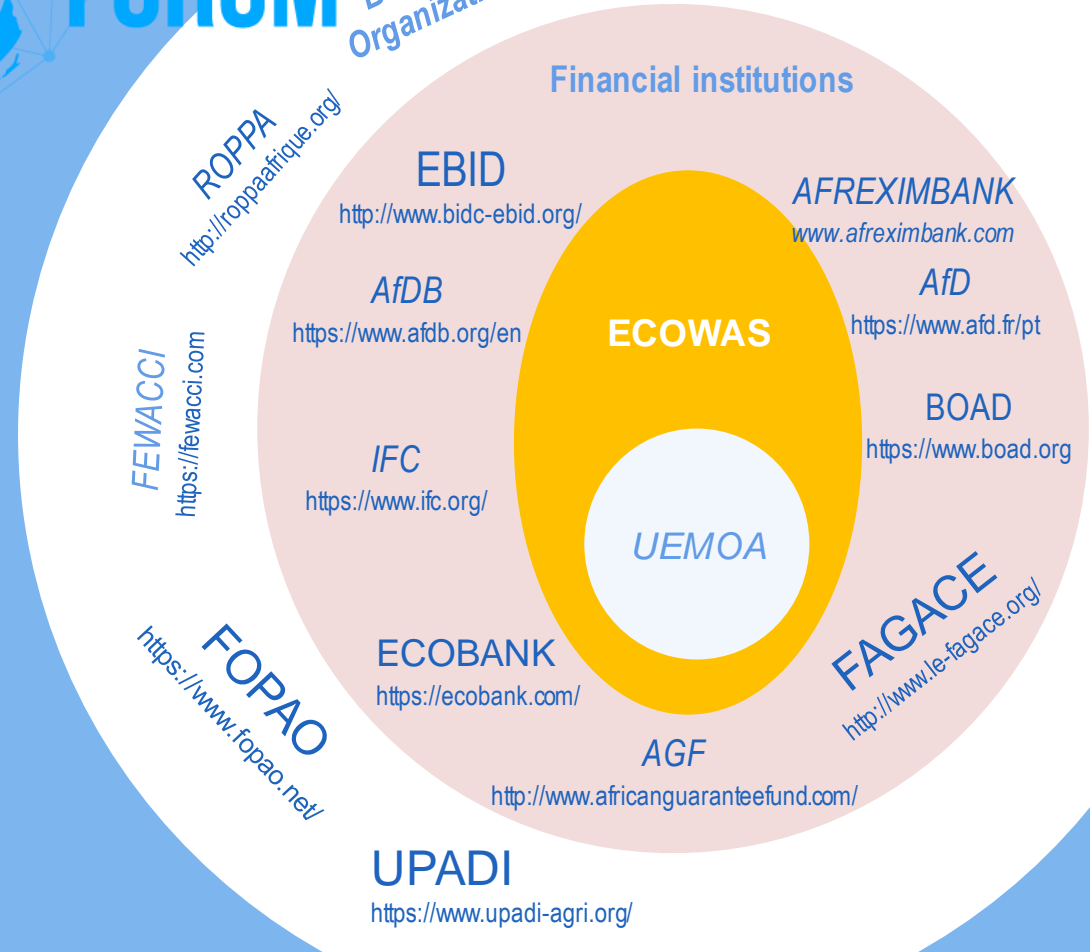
FORUM
Organizat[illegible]

Financial institutions

ROPPA
http://roppaafrique.org/

EBID
http://www.bidc-ebid.org/

AFREXIMBANK
www.afreximbank.com

AfDB
https://www.afdb.org/en

ECOWAS

AfD
https://www.afd.fr/pt

FEWACCI
https://fewacci.com

BOAD
https://www.boad.org

IFC
https://www.ifc.org/

UEMOA

FAGACE
http://www.le-fagace.org/

ECOBANK
https://ecobank.com/

FOPAO
https://www.fopao.net/

AGF
http://www.africanguaranteefund.com/

UPADI
https://www.upadi-agri.org/